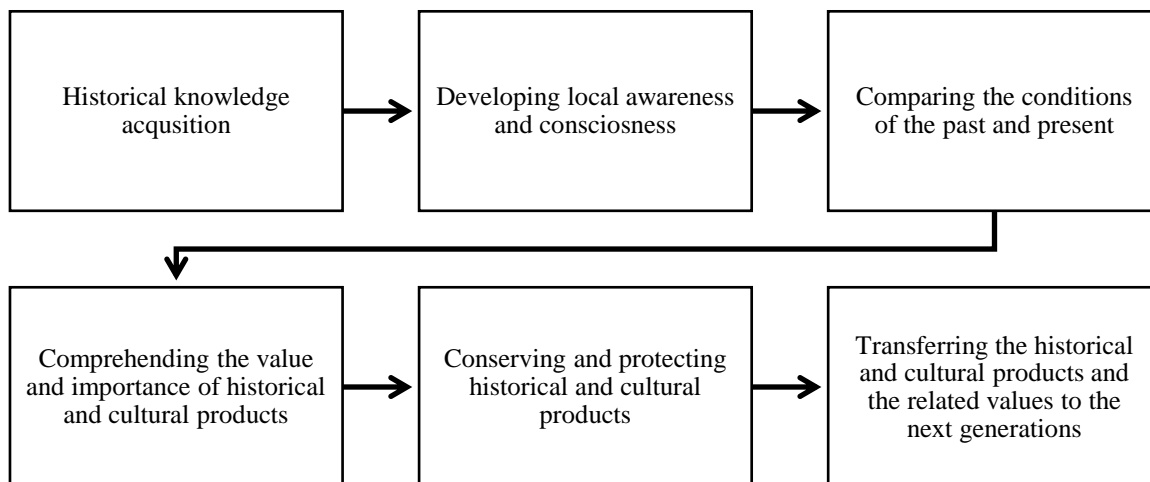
Historical knowledge acqusition

Developing local awareness and consciosness

Comparing the conditions of the past and present

Comprehending the value and importance of historical and cultural products

Conserving and protecting historical and cultural products

Transferring the historical and cultural products and the related values to the next generations